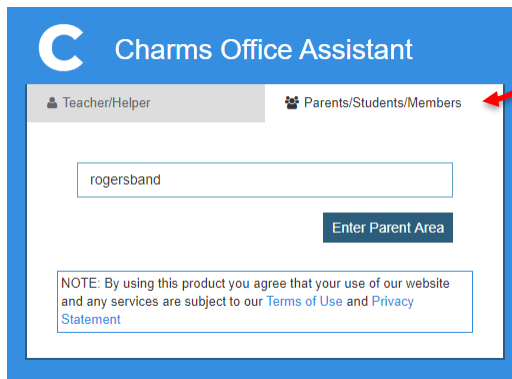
C Charms Office Assistant

Teacher/Helper

Parents/Students/Members

rogersband

Enter Parent Area

NOTE: By using this product you agree that your use of our website and any services are subject to our Terms of Use and Privacy Statement